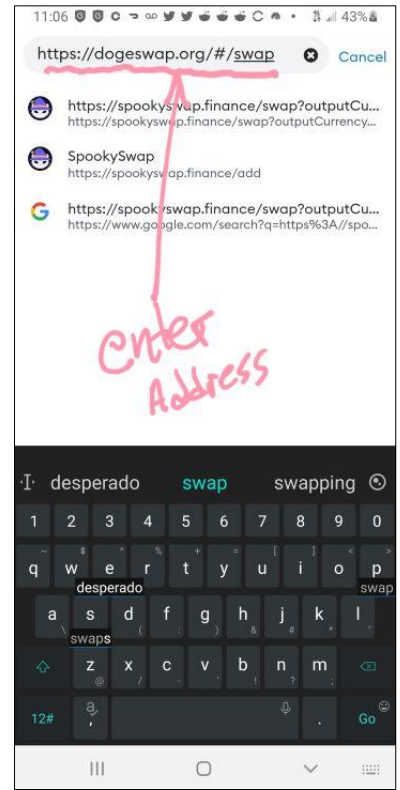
11:06 43%

https://dogeswap.org/#/swap Cancel

https://spookyswap.finance/swap?outputCu...
https://spookyswap.finance/swap?outputCurrency...

SpookySwap
https://spookyswap.finance/add

https://spookyswap.finance/swap?outputCu...
https://www.google.com/search?q=https%3A//spo...

Enter Address

desperado swap swapping

1 2 3 4 5 6 7 8 9 0
q w e r t y u i o p
desperado swap
a s d f g h j k l
swaps
z x c v b n m
12# Go